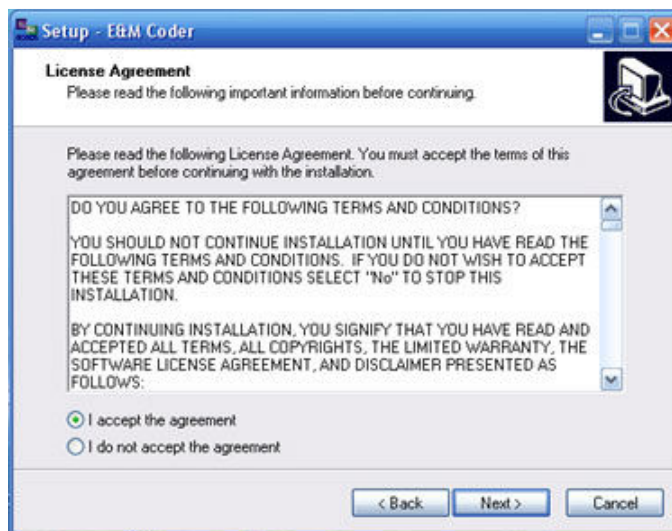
Setup - E&M Coder

License Agreement
Please read the following important information before continuing.

Please read the following License Agreement. You must accept the terms of this agreement before continuing with the installation.

DO YOU AGREE TO THE FOLLOWING TERMS AND CONDITIONS?

YOU SHOULD NOT CONTINUE INSTALLATION UNTIL YOU HAVE READ THE FOLLOWING TERMS AND CONDITIONS. IF YOU DO NOT WISH TO ACCEPT THESE TERMS AND CONDITIONS SELECT "No" TO STOP THIS INSTALLATION.

BY CONTINUING INSTALLATION, YOU SIGNIFY THAT YOU HAVE READ AND ACCEPTED ALL TERMS, ALL COPYRIGHTS, THE LIMITED WARRANTY, THE SOFTWARE LICENSE AGREEMENT, AND DISCLAIMER PRESENTED AS FOLLOWS:

I accept the agreement
I do not accept the agreement

< Back
Next >
Cancel